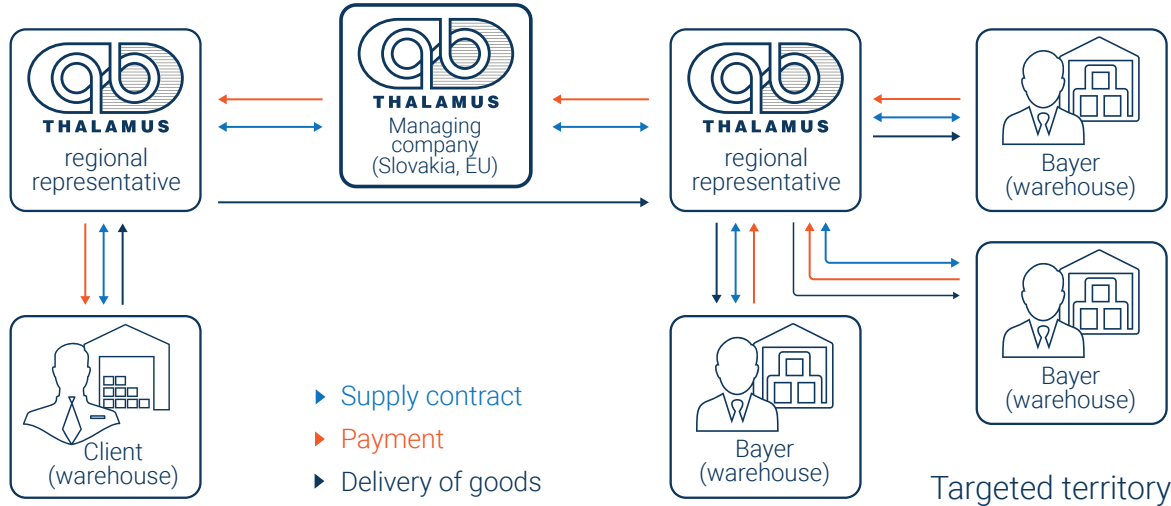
THALAMUS
regional representative

THALAMUS
Managing company (Slovakia, EU)

THALAMUS
regional representative

Bayer (warehouse)

Bayer (warehouse)

Client (warehouse)

Supply contract
Payment
Delivery of goods

Bayer (warehouse)

Targeted territory